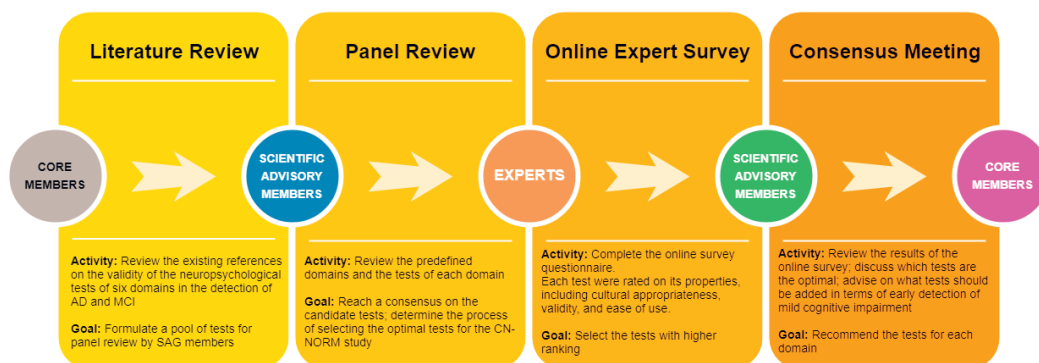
Literature Review

Panel Review

Online Expert Survey

Consensus Meeting

CORE MEMBERS

SCIENTIFIC ADVISORY MEMBERS

EXPERTS

SCIENTIFIC ADVISORY MEMBERS

CORE MEMBERS

**Activity:** Review the existing references on the validity of the neuropsychological tests of six domains in the detection of AD and MCI

**Goal:** Formulate a pool of tests for panel review by SAG members

**Activity:** Review the predefined domains and the tests of each domain

**Goal:** Reach a consensus on the candidate tests; determine the process of selecting the optimal tests for the CN-NORM study

**Activity:** Complete the online survey questionnaire.
Each test were rated on its properties, including cultural appropriateness, validity, and ease of use.

**Goal:** Select the tests with higher ranking

**Activity:** Review the results of the online survey; discuss which tests are the optimal; advise on what tests should be added in terms of early detection of mild cognitive impairment

**Goal:** Recommend the tests for each domain